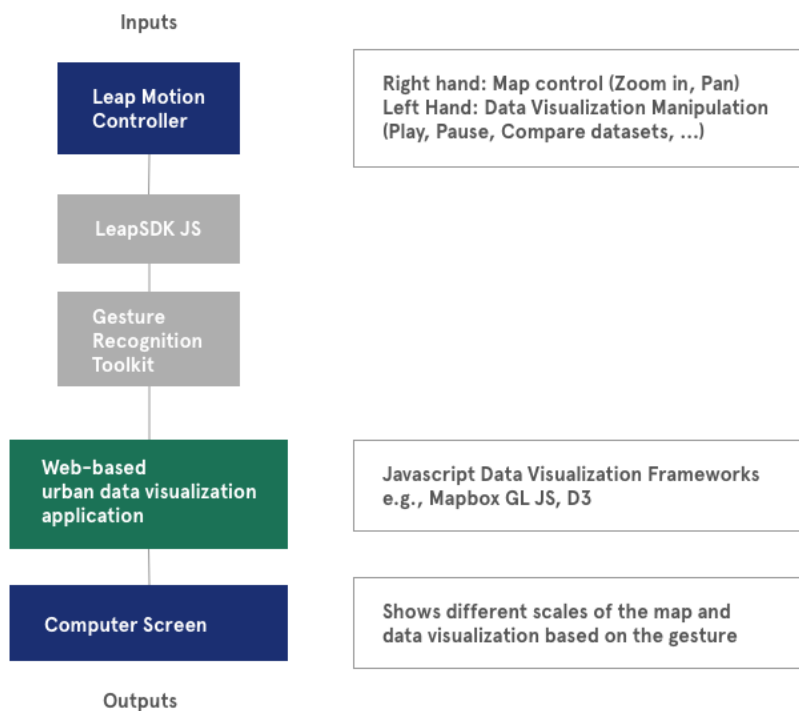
Inputs

Leap Motion Controller

Right hand: Map control (Zoom in, Pan)
Left Hand: Data Visualization Manipulation (Play, Pause, Compare datasets, ...)

LeapSDK JS

Gesture Recognition Toolkit

Web-based urban data visualization application

Javascript Data Visualization Frameworks e.g., Mapbox GL JS, D3

Computer Screen

Shows different scales of the map and data visualization based on the gesture

Outputs